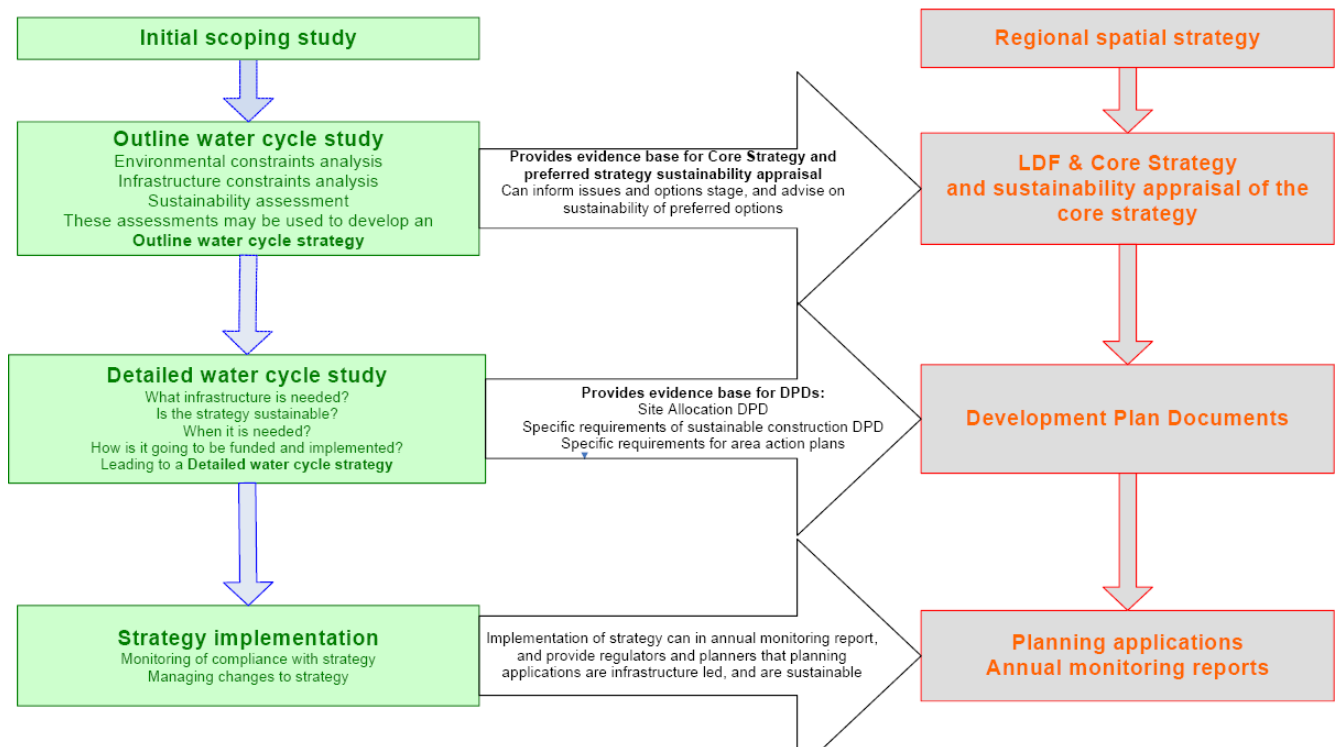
Initial scoping study

Outline water cycle study
Environmental constraints analysis
Infrastructure constraints analysis
Sustainability assessment
These assessments may be used to develop an
**Outline water cycle strategy**

Provides evidence base for Core Strategy and preferred strategy sustainability appraisal
Can inform issues and options stage, and advise on sustainability of preferred options

Detailed water cycle study
What infrastructure is needed?
Is the strategy sustainable?
When it is needed?
How is it going to be funded and implemented?
Leading to a **Detailed water cycle strategy**

Provides evidence base for DPDs:
Site Allocation DPD
Specific requirements of sustainable construction DPD
Specific requirements for area action plans

Strategy implementation
Monitoring of compliance with strategy
Managing changes to strategy

Implementation of strategy can in annual monitoring report, and provide regulators and planners that planning applications are infrastructure led, and are sustainable

Regional spatial strategy

LDF & Core Strategy and sustainability appraisal of the core strategy

Development Plan Documents

Planning applications
Annual monitoring reports